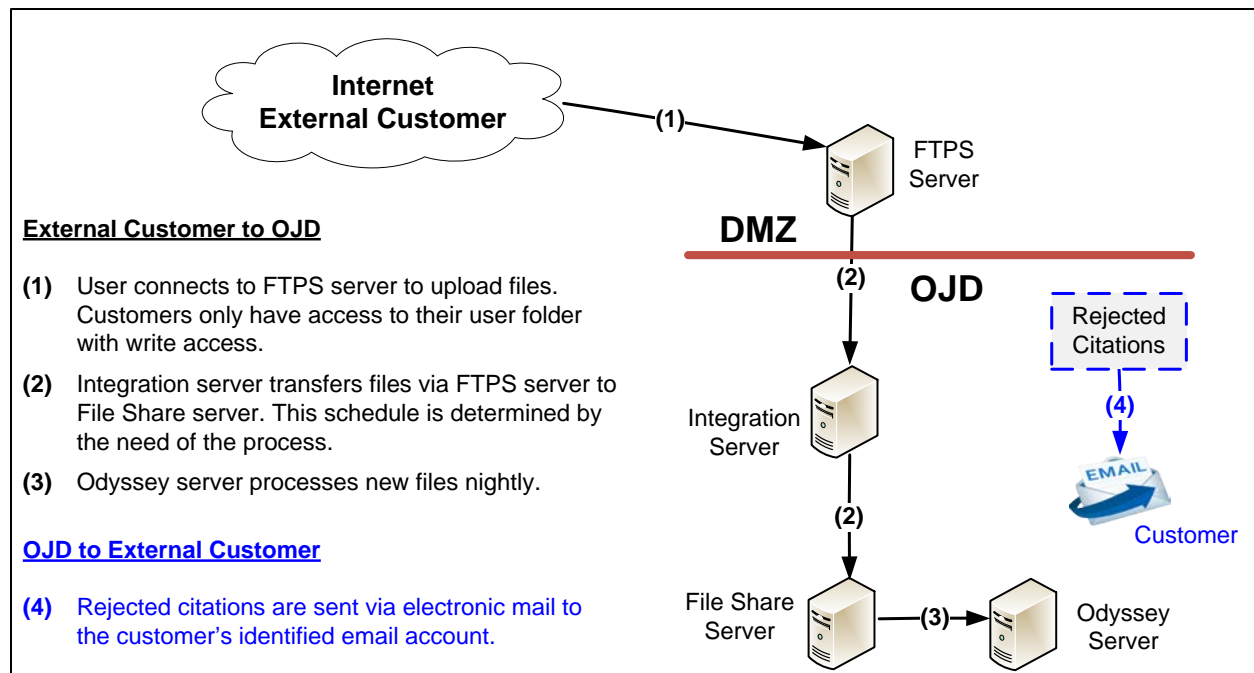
Internet
External Customer

(1)

FTPS Server

External Customer to OJD

(1) User connects to FTPS server to upload files. Customers only have access to their user folder with write access.

(2) Integration server transfers files via FTPS server to File Share server. This schedule is determined by the need of the process.

(3) Odyssey server processes new files nightly.

OJD to External Customer

(4) Rejected citations are sent via electronic mail to the customer's identified email account.

DMZ

(2)

OJD

Rejected Citations

(4)

EMAIL

Customer

Integration Server

(2)

File Share Server

(3)

Odyssey Server